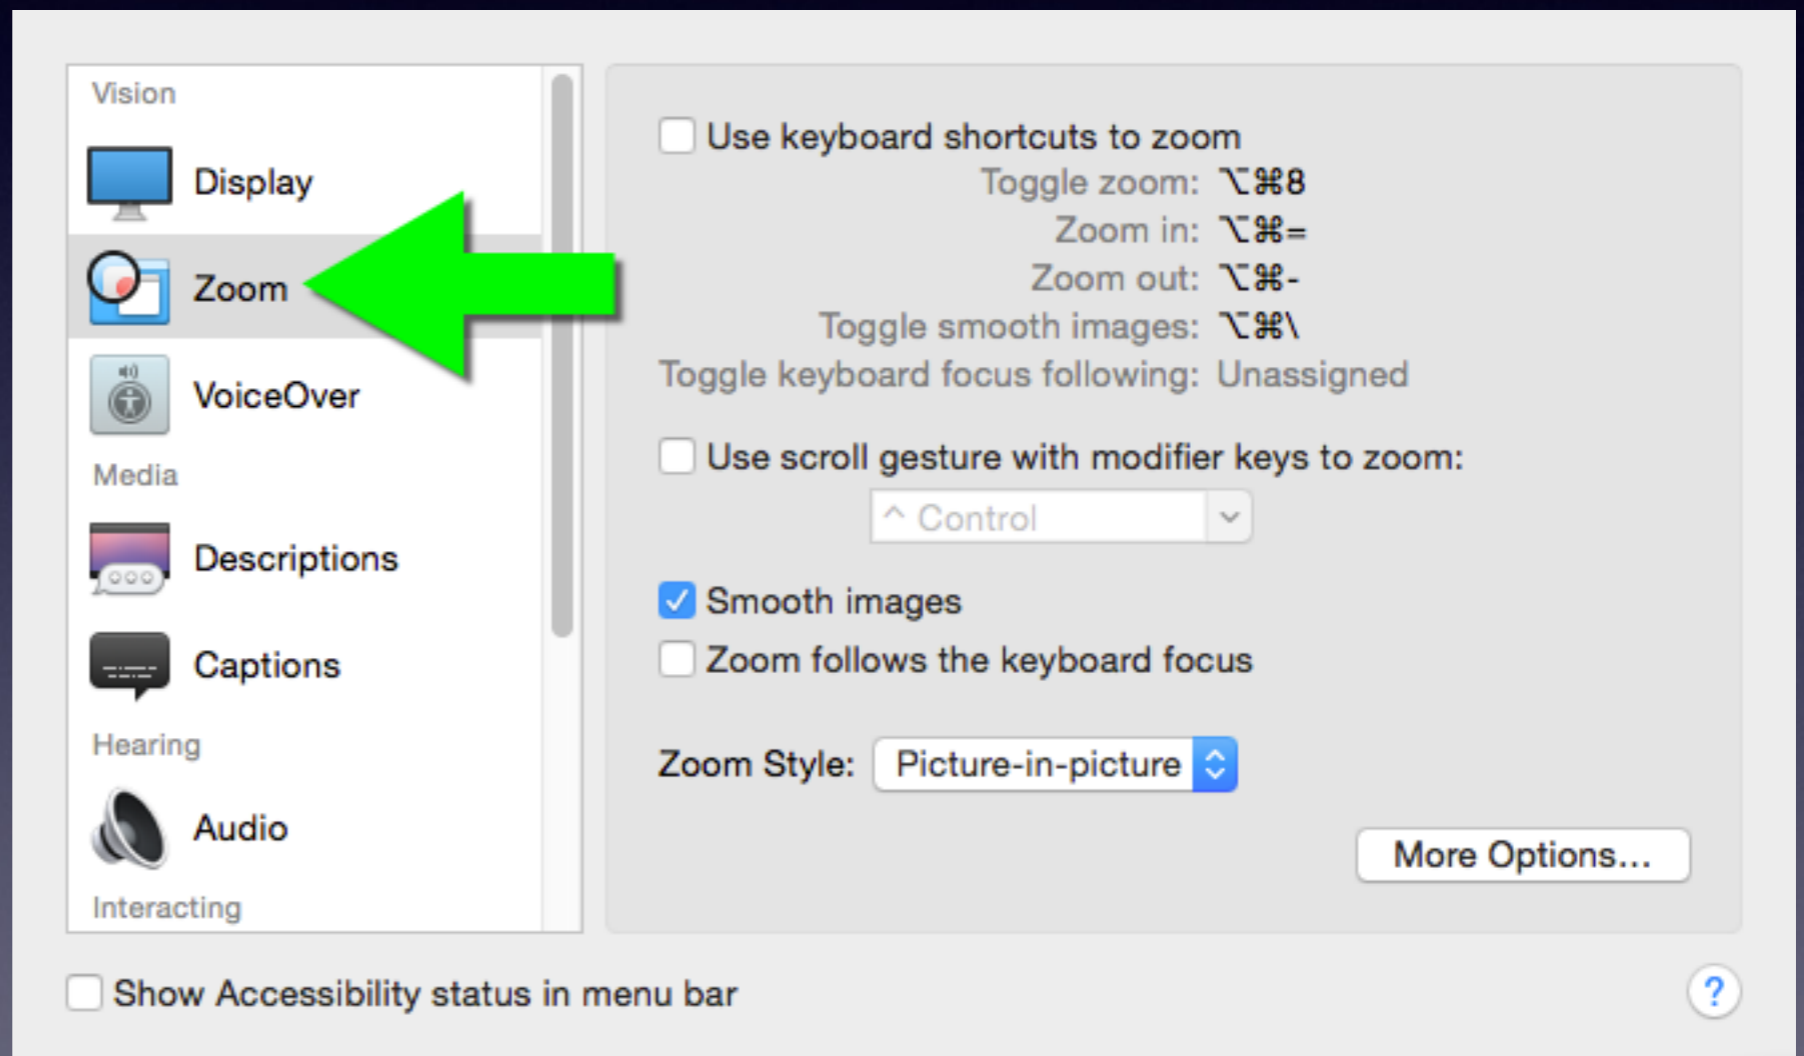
Vision

Display

Zoom

VoiceOver

Media

Descriptions

Captions

Hearing

Audio

Interacting

Use keyboard shortcuts to zoom

Toggle zoom: ⌥⌘8

Zoom in: ⌥⌘=

Zoom out: ⌥⌘-

Toggle smooth images: ⌥⌘\

Toggle keyboard focus following: Unassigned

Use scroll gesture with modifier keys to zoom:

^ Control

Smooth images

Zoom follows the keyboard focus

Zoom Style: Picture-in-picture

More Options...

Show Accessibility status in menu bar

?